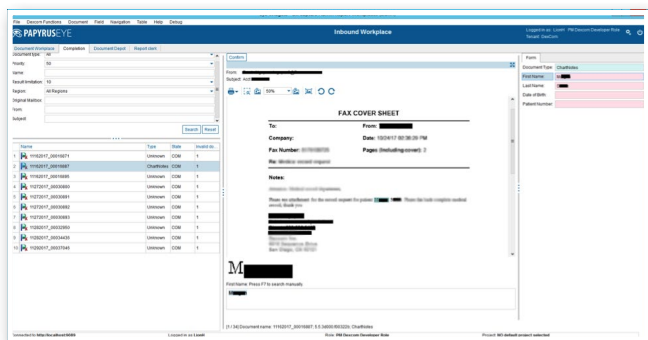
File Doxcom Functions Document Field Navigation Table Help Debug

PAPYRUSEYE

Inbound Workplace

Logged in as: Lovell PM Doxcom Developer Role
Tenant: DoxCom

Document Workplace | Completion | Document Depot | Report client

Document type: All
Priority: 50
Name:
Result limitation: 10
Region: All Regions
Original Mailbox:
Form:
Subject:

Search | Reset

| | Name | Type | State | Invalid do... |
|---|---|---|---|---|
| 1 | 11102017_00016071 | Unknown | COM | 1 |
| 2 | 11102017_00016087 | ChartNotes | COM | 1 |
| 3 | 11102017_00016086 | Unknown | COM | 1 |
| 4 | 11272017_00030680 | Unknown | COM | 1 |
| 5 | 11272017_00030681 | Unknown | COM | 1 |
| 6 | 11272017_00030682 | Unknown | COM | 1 |
| 7 | 11272017_00030683 | Unknown | COM | 1 |
| 8 | 11282017_00032093 | Unknown | COM | 1 |
| 9 | 11282017_00034430 | Unknown | COM | 1 |
| 10 | 11292017_00037045 | Unknown | COM | 1 |

Confirm

From:
Subject: Acct

50%

FAX COVER SHEET

To:
From:
Company:
Date: 10/24/17 02:36:26 PM
Fax Number:
Pages (including cover): 2
Re: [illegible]

Notes:

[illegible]

M

First Name: Press F7 to search manually

[1 / 34] Document name: 11102017_00016087; 3.3.34000/000322b; ChartNotes

Form
Document Type: ChartNotes
First Name:
Last Name:
Date of Birth:
Patient Number:

connected to http://localhost:9085
Logged as as: Lovell
Role: PM Doxcom Developer Role
Project: NO default project selected